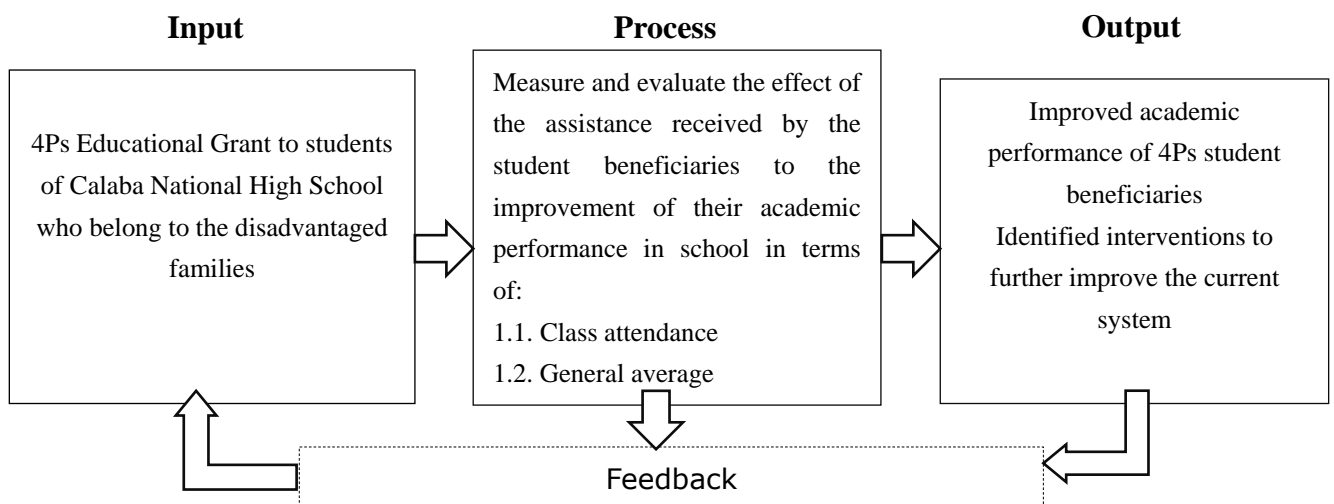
Input

4Ps Educational Grant to students of Calaba National High School who belong to the disadvantaged families

Process

Measure and evaluate the effect of the assistance received by the student beneficiaries to the improvement of their academic performance in school in terms of:

1.1. Class attendance

1.2. General average

Output

Improved academic performance of 4Ps student beneficiaries

Identified interventions to further improve the current system

Feedback